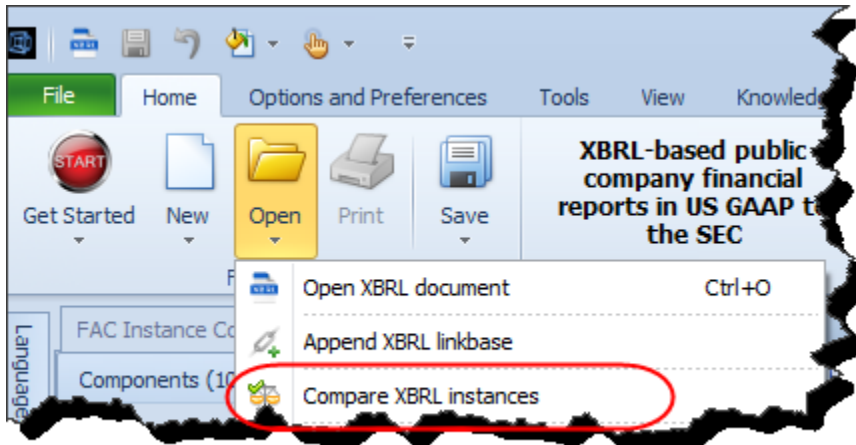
XBRL

File
Home
Options and Preferences
Tools
View
Knowled

START
Get Started
New
Open
Print
Save

XBRL-based public company financial reports in US GAAP t the SEC

F

Open XBRL document
Ctrl+O
Append XBRL linkbase
Compare XBRL instances

FAC Instance Co
Components (10
Language